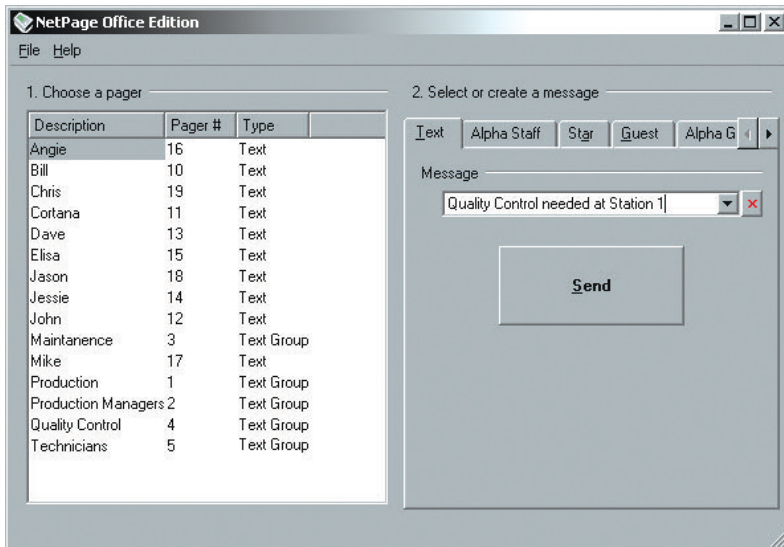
NetPage Office Edition

File Help

1. Choose a pager

| Description | Pager # | Type |
|---|---|---|
| Angie | 16 | Text |
| Bill | 10 | Text |
| Chris | 19 | Text |
| Cortana | 11 | Text |
| Dave | 13 | Text |
| Elisa | 15 | Text |
| Jason | 18 | Text |
| Jessie | 14 | Text |
| John | 12 | Text |
| Maintanence | 3 | Text Group |
| Mike | 17 | Text |
| Production | 1 | Text Group |
| Production Managers | 2 | Text Group |
| Quality Control | 4 | Text Group |
| Technicians | 5 | Text Group |

2. Select or create a message

Text | Alpha Staff | Star | Guest | Alpha G

Message

Quality Control needed at Station 1

Send